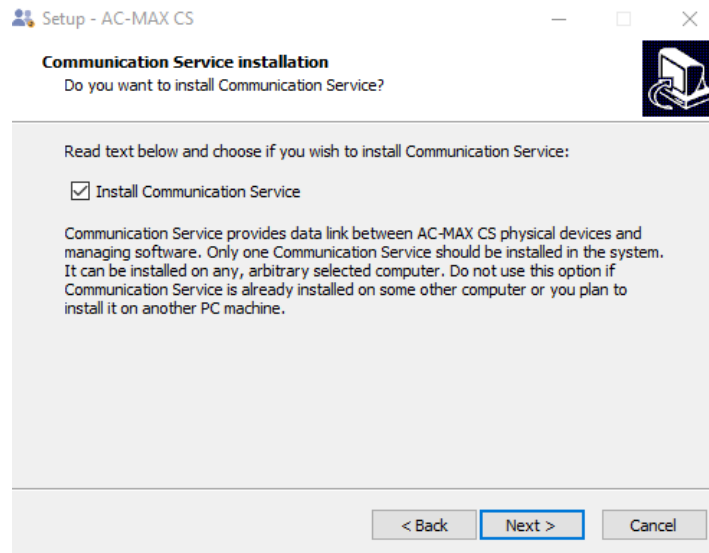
Setup - AC-MAX CS

Communication Service installation
Do you want to install Communication Service?

Read text below and choose if you wish to install Communication Service:

Install Communication Service

Communication Service provides data link between AC-MAX CS physical devices and managing software. Only one Communication Service should be installed in the system. It can be installed on any, arbitrary selected computer. Do not use this option if Communication Service is already installed on some other computer or you plan to install it on another PC machine.

< Back Next > Cancel